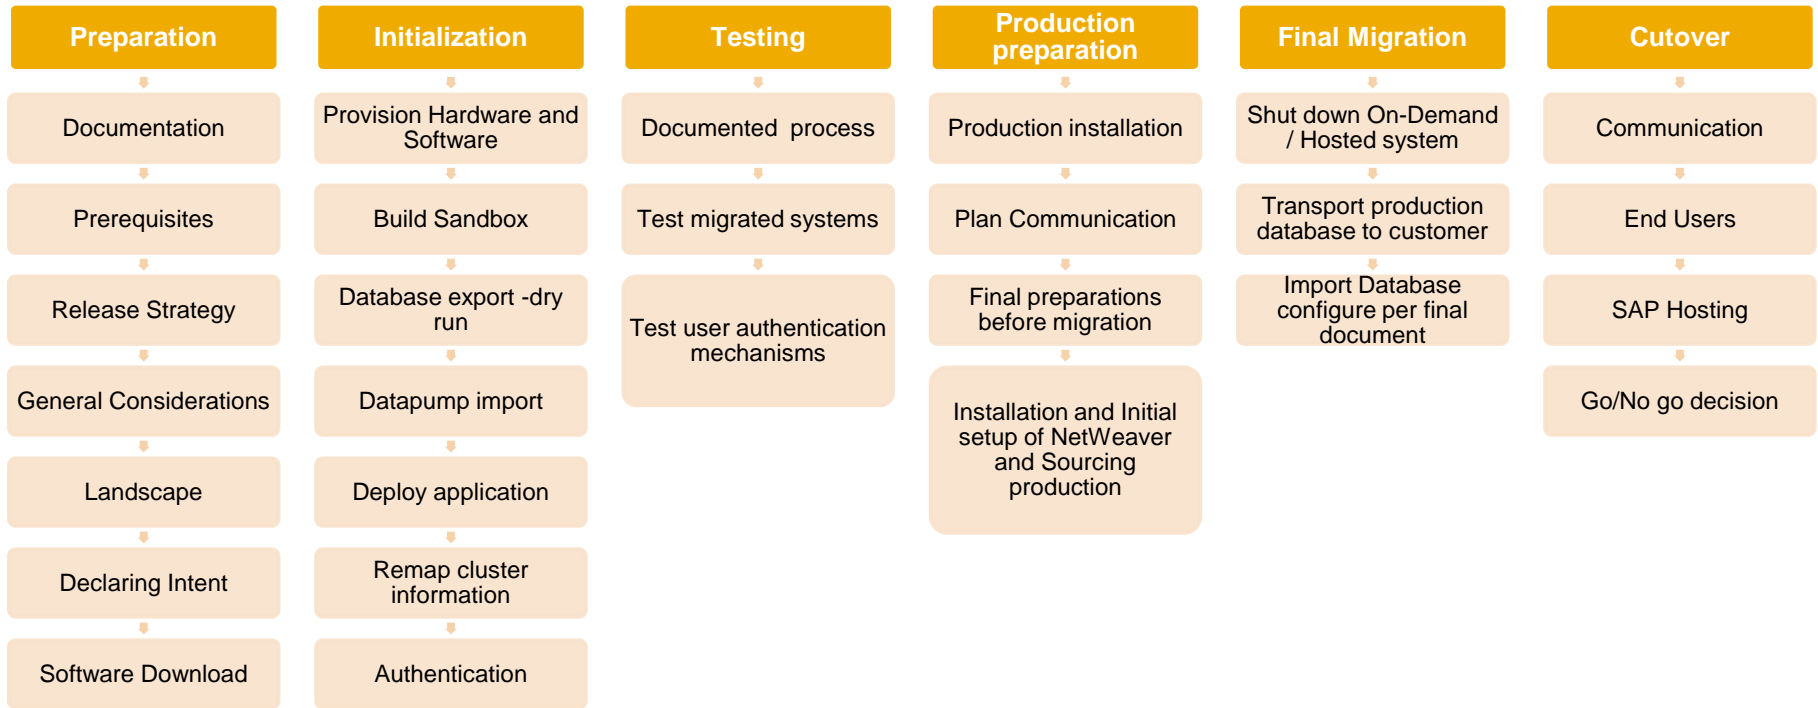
Preparation

Documentation

Prerequisites

Release Strategy

General Considerations

Landscape

Declaring Intent

Software Download

Initialization

Provision Hardware and Software

Build Sandbox

Database export -dry run

Datapump import

Deploy application

Remap cluster information

Authentication

Testing

Documented process

Test migrated systems

Test user authentication mechanisms

Production preparation

Production installation

Plan Communication

Final preparations before migration

Installation and Initial setup of NetWeaver and Sourcing production

Final Migration

Shut down On-Demand / Hosted system

Transport production database to customer

Import Database configure per final document

Cutover

Communication

End Users

SAP Hosting

Go/No go decision